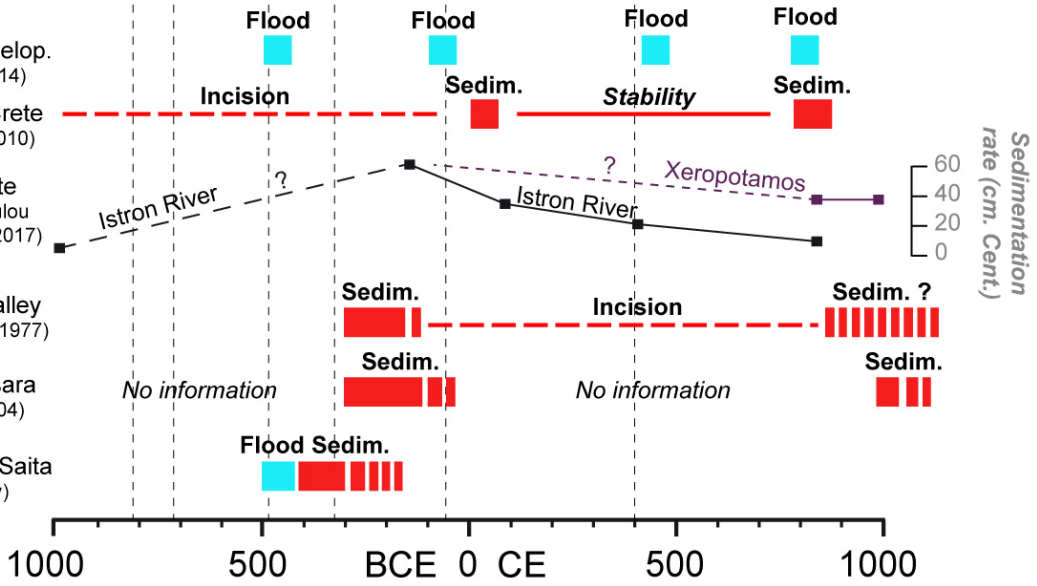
elop.
14)
rete
010)
te
ulou
2017)
alley
1977)
cara
04)
Saita
7)

Flood
Flood
Flood
Flood

Incision
Sedim.
Stability
Sedim.

Istron River
?
?
Xeropotamos
Istron River

Sedimentation rate (cm. Cent.)
60
40
20
0

Sedim.
Incision
Sedim. ?

Sedim.
No information
No information
Sedim.

Flood Sedim.

1000
500
BCE
0
CE
500
1000